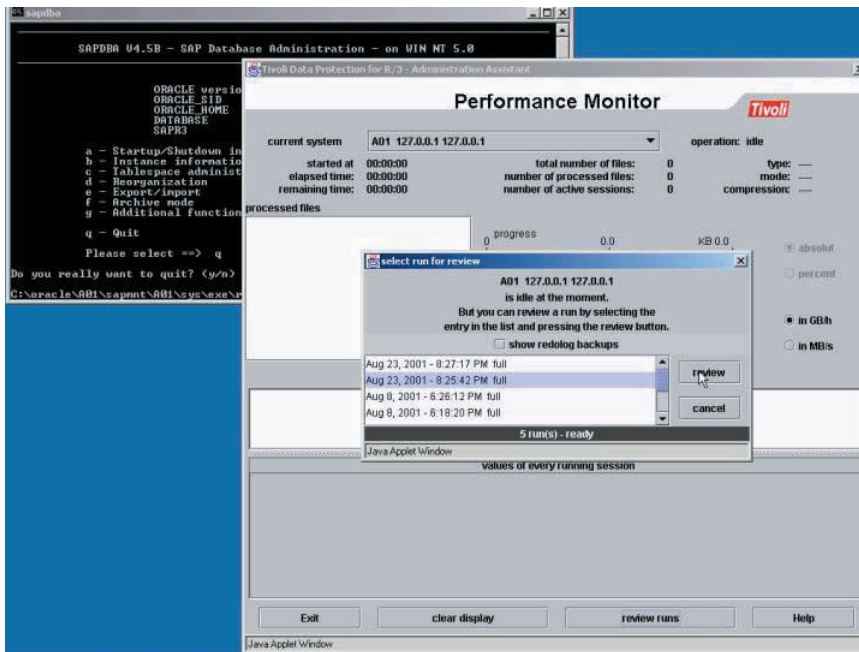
sapdba

SAPDBA V4.5B - SAP Database Administration - on WIN NT 5.0

ORACLE versio
ORACLE_SID
ORACLE_HOME
DATABASE
SAPR3

a - Startup/Shutdown in
b - Instance informatio
c - Tablespace administ
d - Reorganization
e - Export/import
f - Archive mode
g - Additional function

q - Quit

Please select ==> q

Do you really want to quit? (y/n)

C:\oracle\A01\sapmnt\A01\sys\exe\r

Tivoli Data Protection for R/3 - Administration Assistant

Performance Monitor

Tivoli

current system A01 127.0.0.1 127.0.0.1 operation: idle

started at 00:00:00 total number of files: 0 type: ----
elapsed time: 00:00:00 number of processed files: 0 mode: ----
remaining time: 00:00:00 number of active sessions: 0 compression: ----

processed files

progress
0 0.0 KB 0.0

absolut
percent
in GB/h
in MB/s

select run for review

A01 127.0.0.1 127.0.0.1
is idle at the moment.
But you can review a run by selecting the
entry in the list and pressing the review button.

show redolog backups

Aug 23, 2001 - 8:27:17 PM full
Aug 23, 2001 - 8:25:42 PM full
Aug 8, 2001 - 6:26:12 PM full
Aug 8, 2001 - 6:18:20 PM full

review
cancel

5 run(s) - ready

Java Applet Window

values of every running session

Exit clear display review runs Help

Java Applet Window